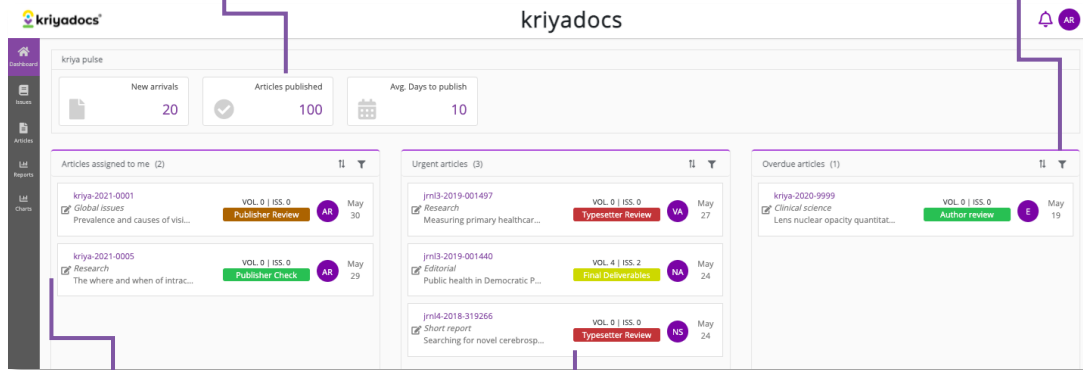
kriyadocs

kriyadocs

AR

Dashboard

Issues

Articles

Reports

Charts

kriya pulse

New arrivals
20

Articles published
100

Avg. Days to publish
10

Articles assigned to me (2)

kriya-2021-0001
Global issues
Prevalence and causes of visi...
VOL. 0 | ISS. 0
Publisher Review
AR
May 30

kriya-2021-0005
Research
The where and when of intrac...
VOL. 0 | ISS. 0
Publisher Check
AR
May 29

Urgent articles (3)

jrnl3-2019-001497
Research
Measuring primary healthcar...
VOL. 0 | ISS. 0
Typesetter Review
VA
May 27

jrnl3-2019-001440
Editorial
Public health in Democratic P...
VOL. 4 | ISS. 2
Final Deliverables
NA
May 24

jrnl4-2018-319266
Short report
Searching for novel cerebrosp...
VOL. 0 | ISS. 0
Typesetter Review
NS
May 24

Overdue articles (1)

kriya-2020-9999
Clinical science
Lens nuclear opacity quantitat...
VOL. 0 | ISS. 0
Author review
E
May 19